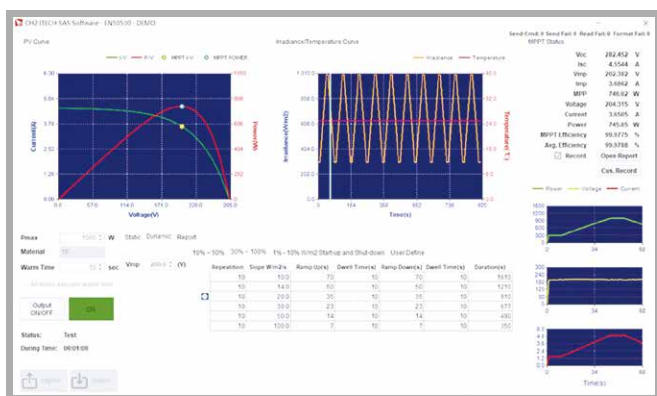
CHROMA ITECH SAS Software - EN50530 - DEMO

PV Curve

I-V P-V MPPT I-V MPPT POWER

6.30
5.04
3.78
2.52
1.26
0.00

Current(A)

0.0 57.0 114.0 171.0 228.0 285.0
Voltage(V)

Power(W)

Irradiance/Temperature Curve

Irradiance Temperature

Irradiance(W/m2)

Temperature(°C)

Time(s)

Send Cmd: 0 Send Fail: 0 Read Fail: 0 Format Fail: 0

MPPT Status

| Voc | 282.452 | V |
|---|---|---|
| Isc | 4.5544 | A |
| Vmp | 202.382 | V |
| Imp | 3.6862 | A |
| MPP | 746.62 | W |
| Voltage | 204.315 | V |
| Current | 3.6505 | A |
| Power | 745.85 | W |
| MPPT Efficiency | 99.9775 | % |
| Avg. Efficiency | 99.9788 | % |

Record Open Report

Cus. Record

Power Voltage Current

Time(s)

Pmax 1000 W

Material

Warm Time 15 sec

Vmp 200.0 (V)

Static Dynamic Report

10% ~ 50% 30% ~ 100% 1% ~ 10% W/m2 Startup and Shut-down User Define

| Repetition | Slope W/m2/s | Ramp Up(s) | Dwell Time(s) | Ramp Down(s) | Dwell Time(s) | Duration(s) |
|---|---|---|---|---|---|---|
| 10 | 10.0 | 70 | 10 | 70 | 10 | 1610 |
| 10 | 14.0 | 50 | 10 | 50 | 10 | 1210 |
| 10 | 20.0 | 35 | 10 | 35 | 10 | 910 |
| 10 | 30.0 | 23 | 10 | 23 | 10 | 670 |
| 10 | 50.0 | 14 | 10 | 14 | 10 | 490 |
| 10 | 100.0 | 7 | 10 | 7 | 10 | 350 |

Output ON/OFF

ON

Status: Test

During Time: 00:01:00